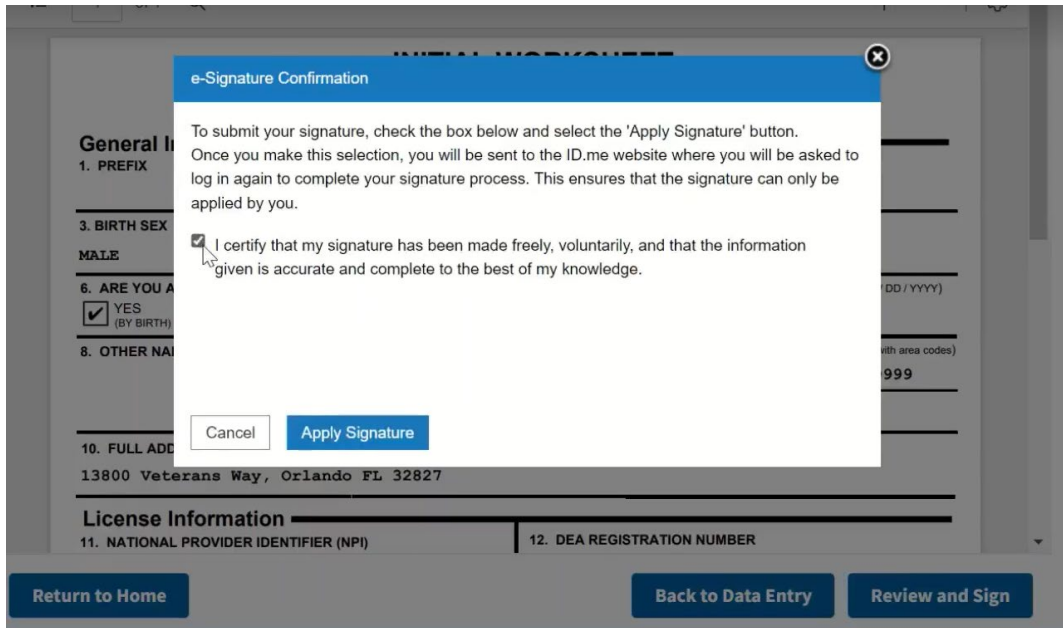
e-Signature Confirmation

To submit your signature, check the box below and select the 'Apply Signature' button. Once you make this selection, you will be sent to the ID.me website where you will be asked to log in again to complete your signature process. This ensures that the signature can only be applied by you.

I certify that my signature has been made freely, voluntarily, and that the information given is accurate and complete to the best of my knowledge.

Cancel Apply Signature

General I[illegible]
1. PREFIX

3. BIRTH SEX
MALE

6. ARE YOU A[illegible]
YES (BY BIRTH)

8. OTHER NA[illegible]

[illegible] DD / YYYY)

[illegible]ith area codes)
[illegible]999

10. FULL ADD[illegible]
13800 Veterans Way, Orlando FL 32827

License Information
11. NATIONAL PROVIDER IDENTIFIER (NPI)
12. DEA REGISTRATION NUMBER

Return to Home
Back to Data Entry
Review and Sign